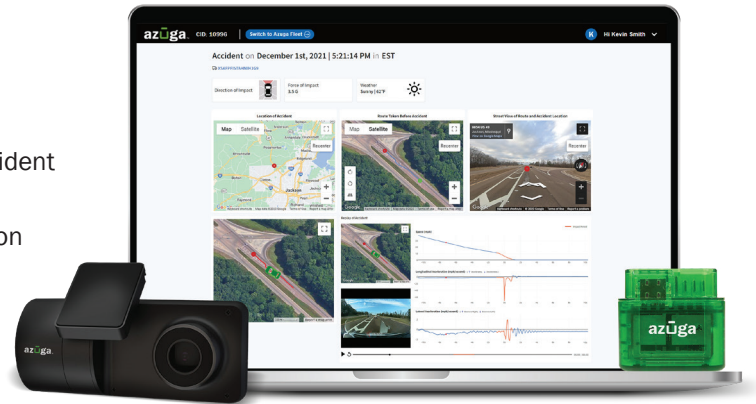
ident

on

azuga CID: 10996 Switch to Azuga Fleet

K Hi Kevin Smith

Accident on December 1st, 2021 | 5:21:14 PM in EST

Direction of Impact

Force of Impact 3.5 G

Weather Sunny | 62°F

Location of Accident

Route Taken Before Accident

Street View of Route and Accident Location

Map Satellite

Recenter

Map Satellite

Recenter

Recenter

Jackson

Google

Google

Google

azuga

azuga